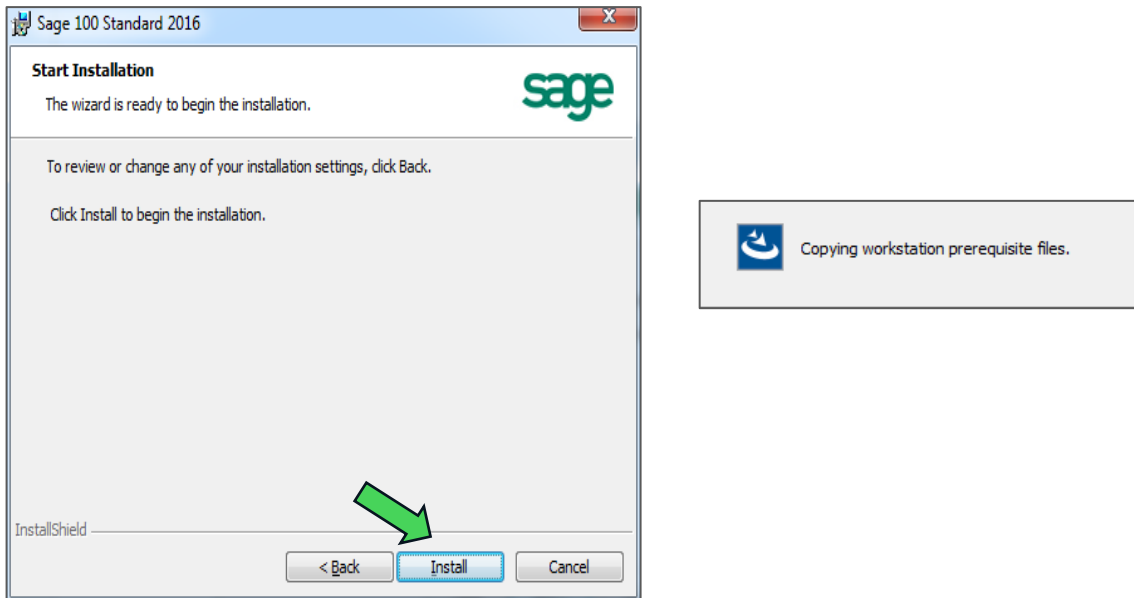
Sage 100 Standard 2016

Start Installation

The wizard is ready to begin the installation.

sage

To review or change any of your installation settings, click Back.

Click Install to begin the installation.

InstallShield

< Back

Install

Cancel

Copying workstation prerequisite files.